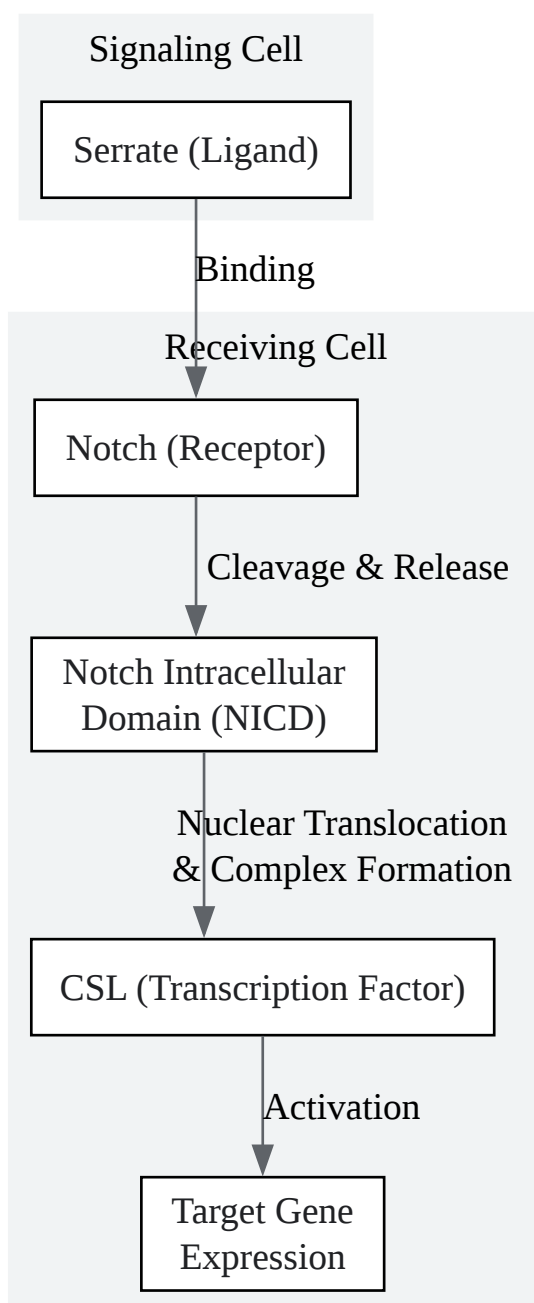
Signaling Cell

Serrate (Ligand)

Binding

Receiving Cell

Notch (Receptor)

Cleavage & Release

Notch Intracellular Domain (NICD)

Nuclear Translocation & Complex Formation

CSL (Transcription Factor)

Activation

Target Gene Expression